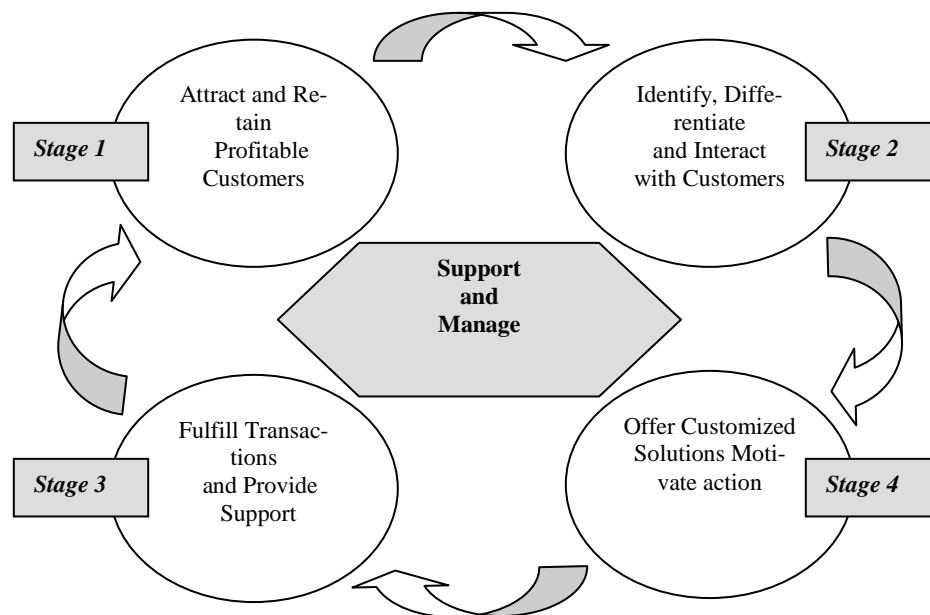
Stage 1

Attract and Retain Profitable Customers

Identify, Differentiate and Interact with Customers

Stage 2

Support and Manage

Stage 3

Fulfill Transactions and Provide Support

Offer Customized Solutions Motivate action

Stage 4